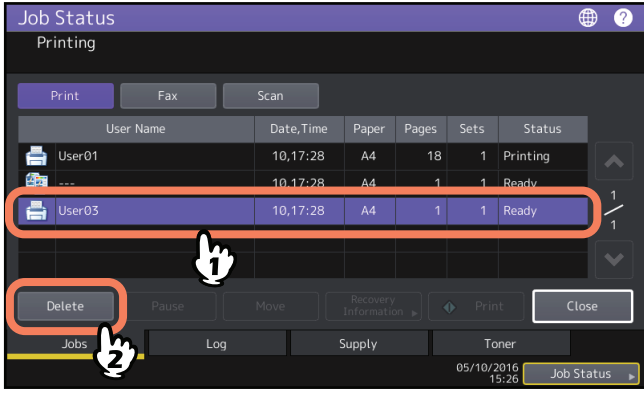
Job Status
Printing

Print Fax Scan

| | User Name | Date,Time | Paper | Pages | Sets | Status |
|---|---|---|---|---|---|---|
| | User01 | 10,17:28 | A4 | 18 | 1 | Printing |
| | --- | 10,17:28 | A4 | 1 | 1 | Ready |
| | User03 | 10,17:28 | A4 | 1 | 1 | Ready |

1
/
1

1

Delete Pause Move Recovery Information Print Close

2

Jobs Log Supply Toner

05/10/2016
15:26

Job Status